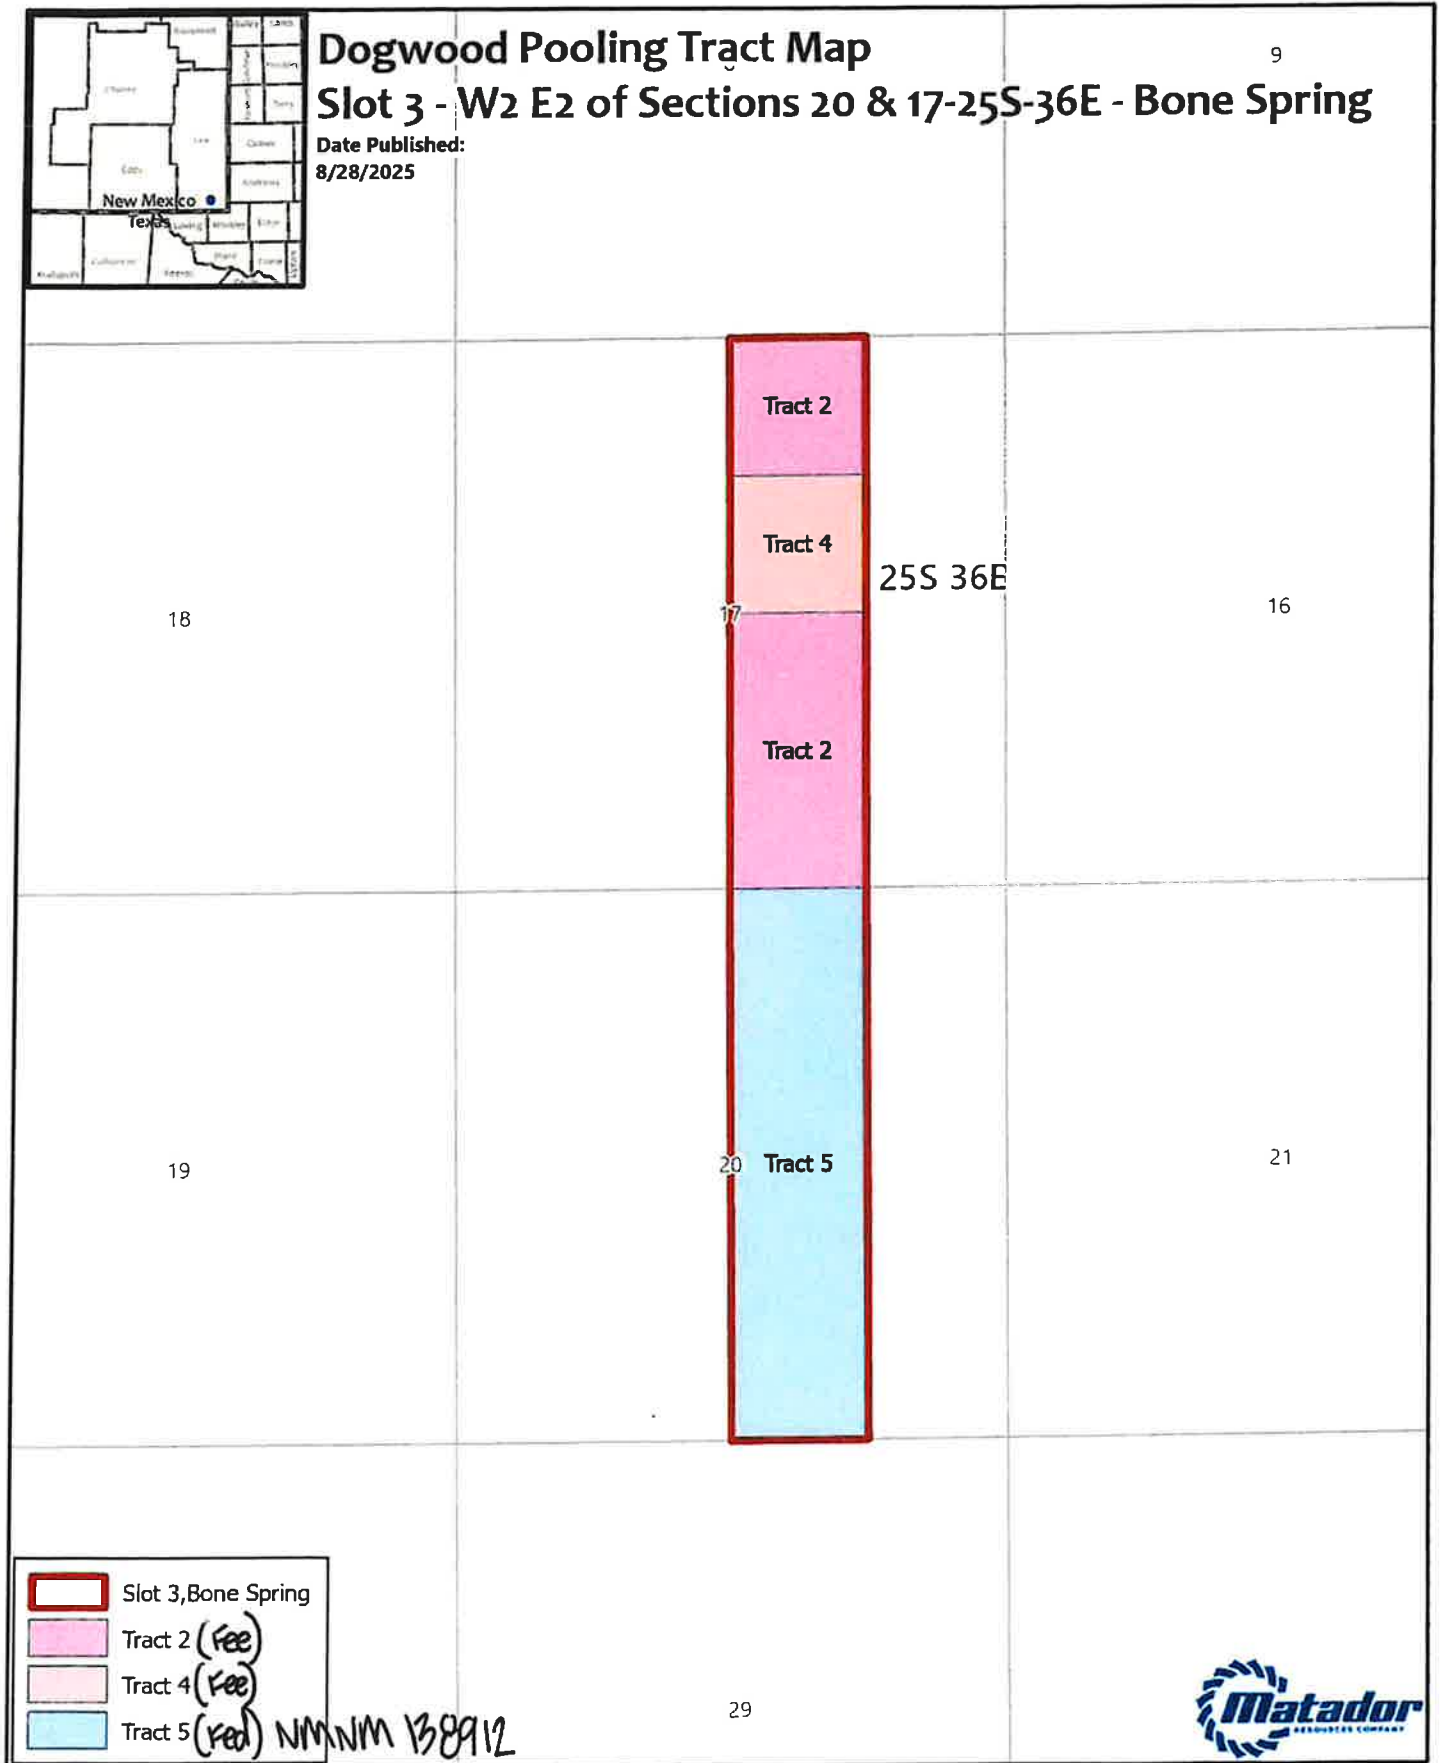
New Mexico
Texas

Dogwood Pooling Tract Map
Slot 3 - W2 E2 of Sections 20 & 17-25S-36E - Bone Spring
Date Published:
8/28/2025

9

Tract 2
Tract 4
25S 36E
18
17
16
Tract 2

19
20
Tract 5
21

Slot 3,Bone Spring
Tract 2 (Fee)
Tract 4 (Fee)
Tract 5 (Fed) NMNM 138912

29

Matador
RESOURCES COMPANY